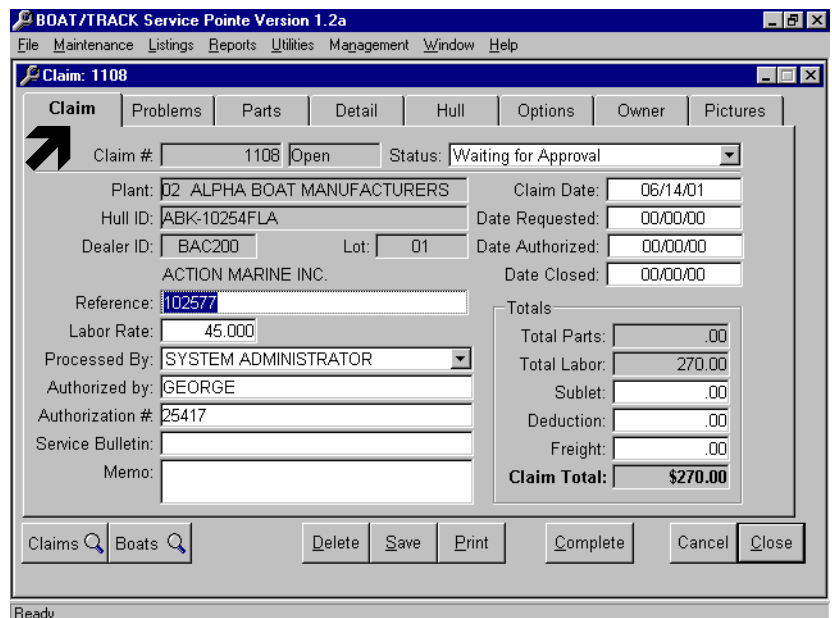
BOAT/TRACK Service Pointe Version 1.2a

File Maintenance Listings Reports Utilities Management Window Help

Claim: 1108

Claim Problems Parts Detail Hull Options Owner Pictures

Claim #: 1108 Open Status: Waiting for Approval

Plant: 02 ALPHA BOAT MANUFACTURERS
Hull ID: ABK-10254FLA
Dealer ID: BAC200 Lot: 01
ACTION MARINE INC.

Claim Date: 06/14/01
Date Requested: 00/00/00
Date Authorized: 00/00/00
Date Closed: 00/00/00

Reference: 102577
Labor Rate: 45.000
Processed By: SYSTEM ADMINISTRATOR
Authorized by: GEORGE
Authorization #: 25417
Service Bulletin:
Memo:

Totals
Total Parts: .00
Total Labor: 270.00
Sublet: .00
Deduction: .00
Freight: .00
Claim Total: $270.00

Claims Boats Delete Save Print Complete Cancel Close

Ready